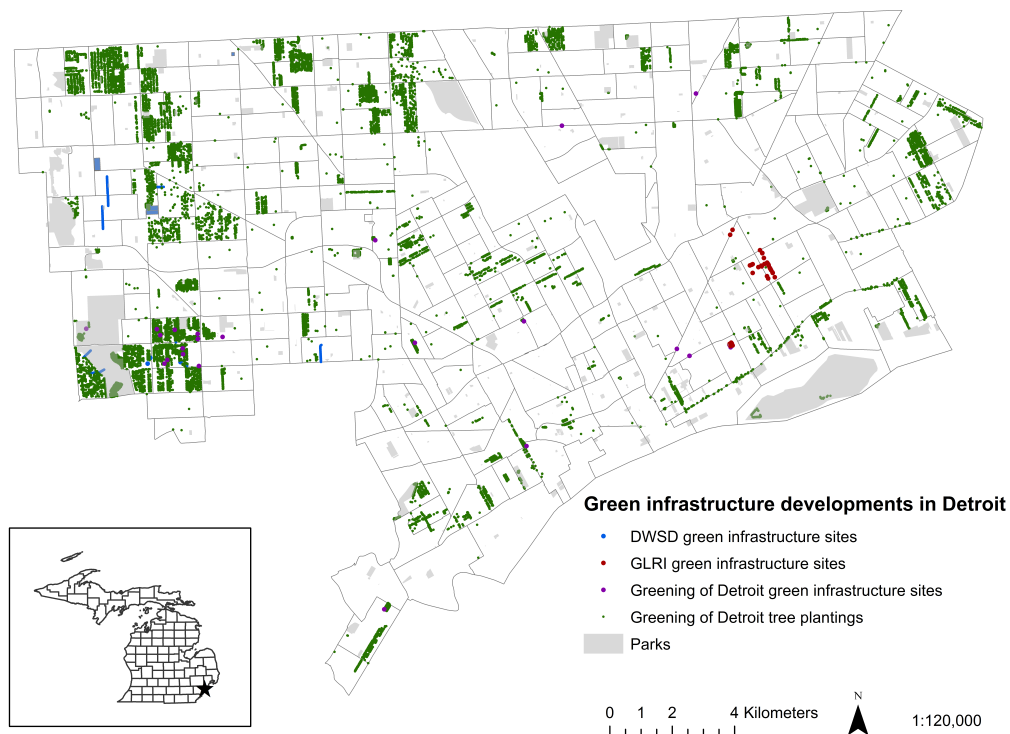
Green infrastructure developments in Detroit

DWSD green infrastructure sites

GLRI green infrastructure sites

Greening of Detroit green infrastructure sites

Greening of Detroit tree plantings

Parks

0 1 2 4 Kilometers

N

1:120,000